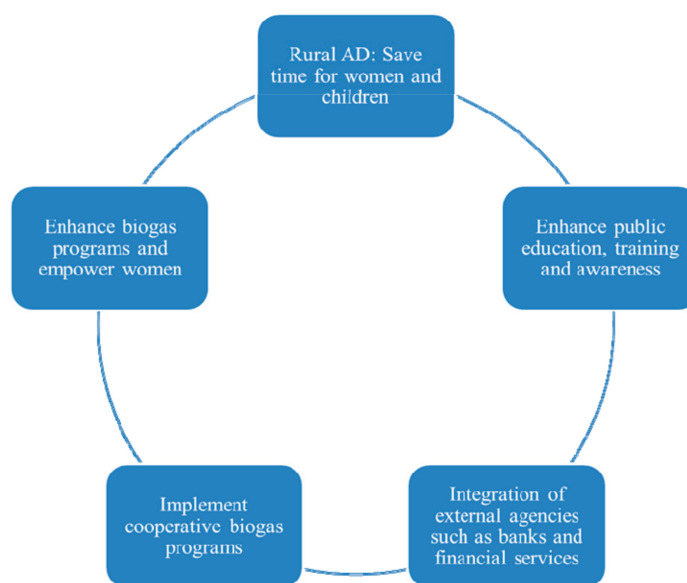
Rural AD: Save time for women and children

Enhance public education, training and awareness

Integration of external agencies such as banks and financial services

Implement cooperative biogas programs

Enhance biogas programs and empower women